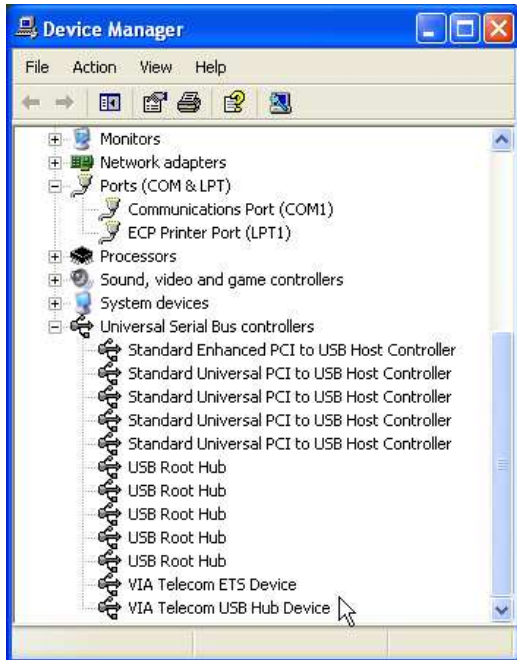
Device Manager

File Action View Help

Monitors
Network adapters
Ports (COM & LPT)
Communications Port (COM1)
ECP Printer Port (LPT1)
Processors
Sound, video and game controllers
System devices
Universal Serial Bus controllers
Standard Enhanced PCI to USB Host Controller
Standard Universal PCI to USB Host Controller
Standard Universal PCI to USB Host Controller
Standard Universal PCI to USB Host Controller
Standard Universal PCI to USB Host Controller
USB Root Hub
USB Root Hub
USB Root Hub
USB Root Hub
USB Root Hub
VIA Telecom ETS Device
VIA Telecom USB Hub Device